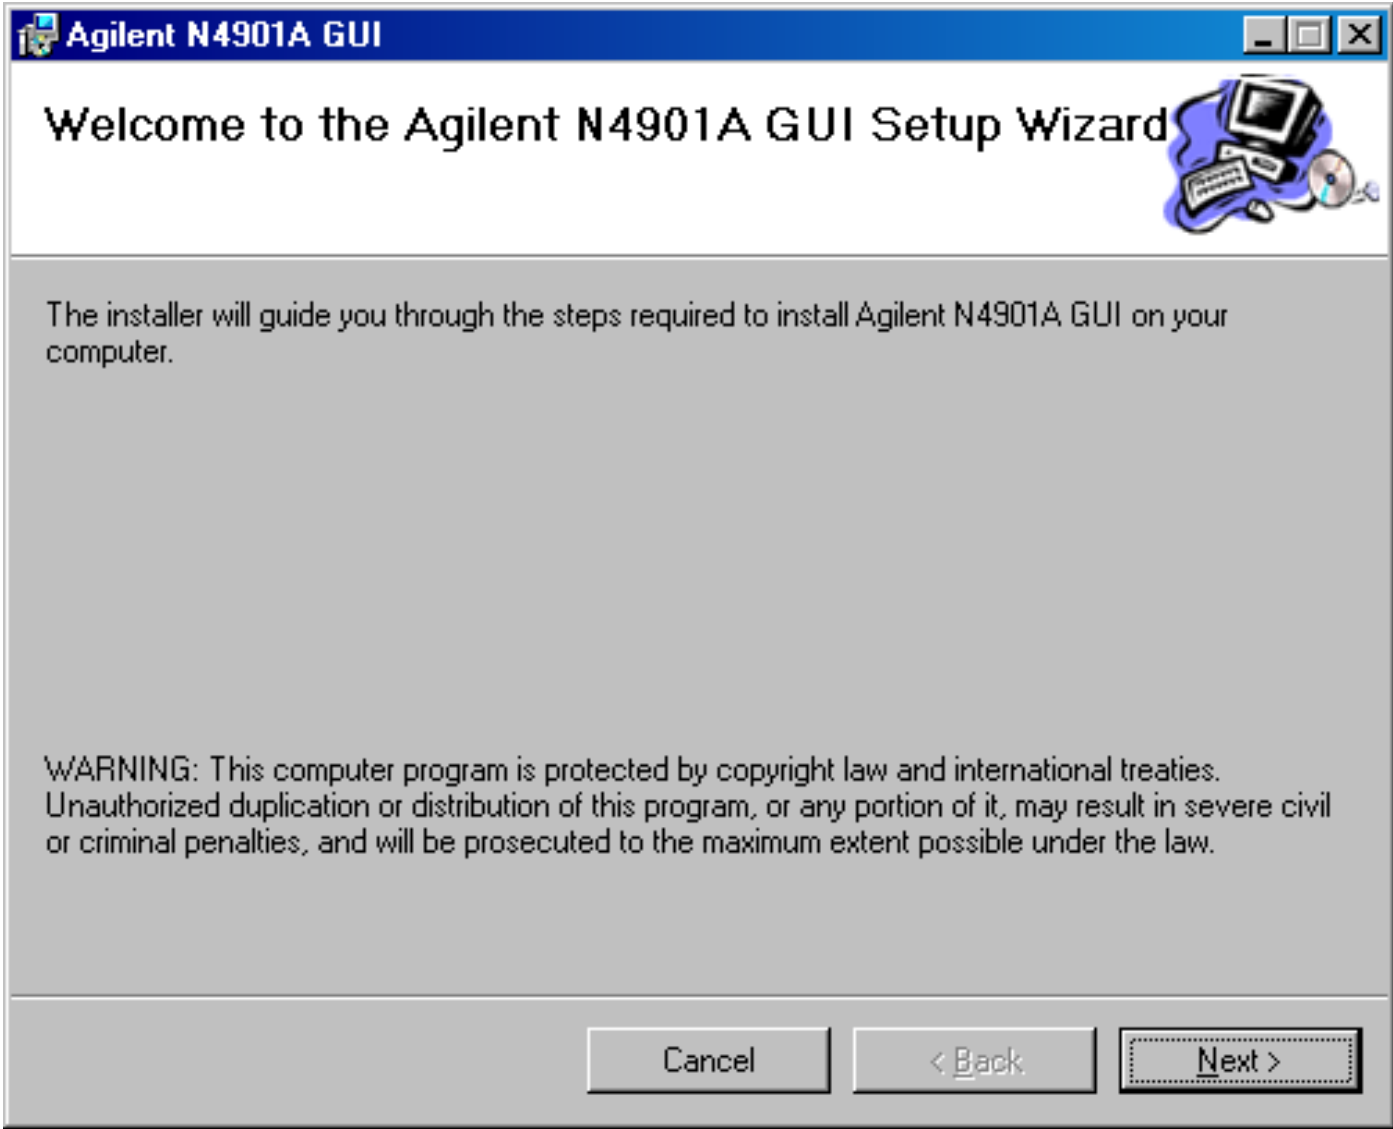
Agilent N4901A GUI

Welcome to the Agilent N4901A GUI Setup Wizard

The installer will guide you through the steps required to install Agilent N4901A GUI on your computer.

WARNING: This computer program is protected by copyright law and international treaties. Unauthorized duplication or distribution of this program, or any portion of it, may result in severe civil or criminal penalties, and will be prosecuted to the maximum extent possible under the law.

Cancel
< Back
Next >